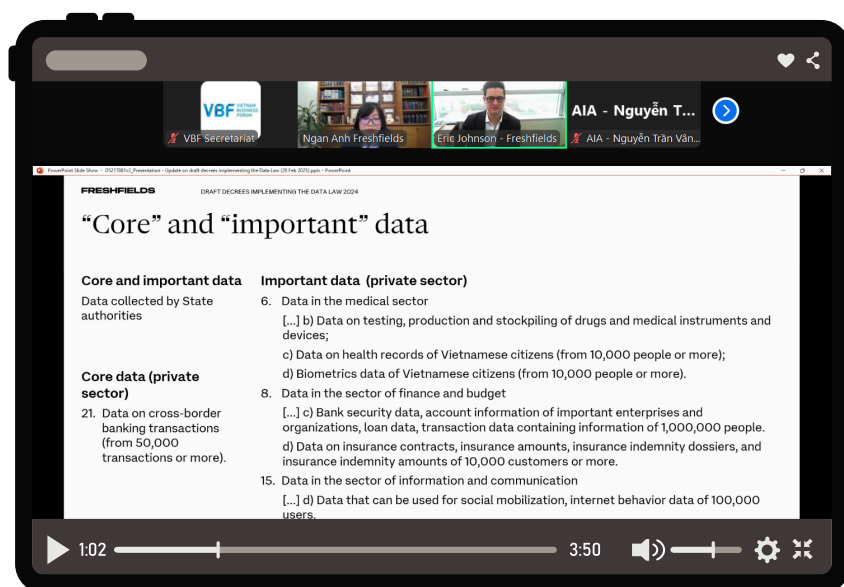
VBF VIETNAM BUSINESS FORUM

VBF Secretariat

Ngan Anh Freshfields

Eric Johnson - Freshfields

AIA - Nguyễn T...

AIA - Nguyễn Trần Văn...

PowerPoint Slide Show - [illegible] Presentation - Update on draft decrees implementing the Data Law (20 Feb 2025).pptx - PowerPoint

FRESHFIELDS

DRAFT DECREES IMPLEMENTING THE DATA LAW 2024

“Core” and “important” data

Core and important data

Data collected by State authorities

Core data (private sector)

21. Data on cross-border banking transactions (from 50,000 transactions or more).

Important data (private sector)

6. Data in the medical sector

[...] b) Data on testing, production and stockpiling of drugs and medical instruments and devices;

c) Data on health records of Vietnamese citizens (from 10,000 people or more);

d) Biometrics data of Vietnamese citizens (from 10,000 people or more).

8. Data in the sector of finance and budget

[...] c) Bank security data, account information of important enterprises and organizations, loan data, transaction data containing information of 1,000,000 people.

d) Data on insurance contracts, insurance amounts, insurance indemnity dossiers, and insurance indemnity amounts of 10,000 customers or more.

15. Data in the sector of information and communication

[...] d) Data that can be used for social mobilization, internet behavior data of 100,000 users.

1:02

3:50